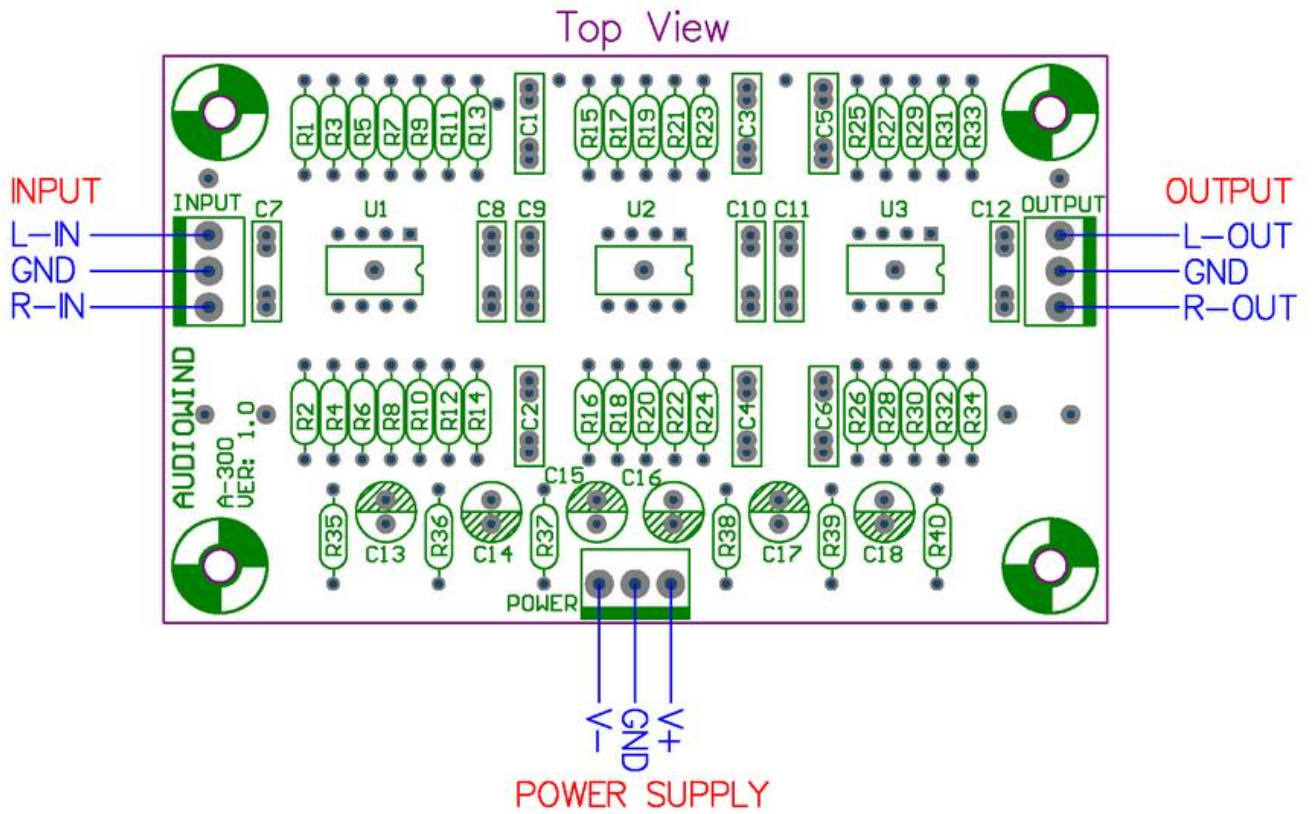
Top View

INPUT
L-IN
GND
R-IN

OUTPUT
L-OUT
GND
R-OUT

R1 R3 R5 R7 R9 R11 R13 C1 R15 R17 R19 R21 R23 C3 C5 R25 R27 R29 R31 R33

INPUT C7 U1 C8 C9 U2 C10 C11 U3 C12 OUTPUT

R2 R4 R6 R8 R10 R12 R14 C2 R16 R18 R20 R22 R24 C4 C6 R26 R28 R30 R32 R34

AUDIOWIND
A-300
VER: 1.0

C15 C16
R35 C13 R36 C14 R37 R38 C17 R39 C18 R40

POWER

V-
GND
V+

POWER SUPPLY